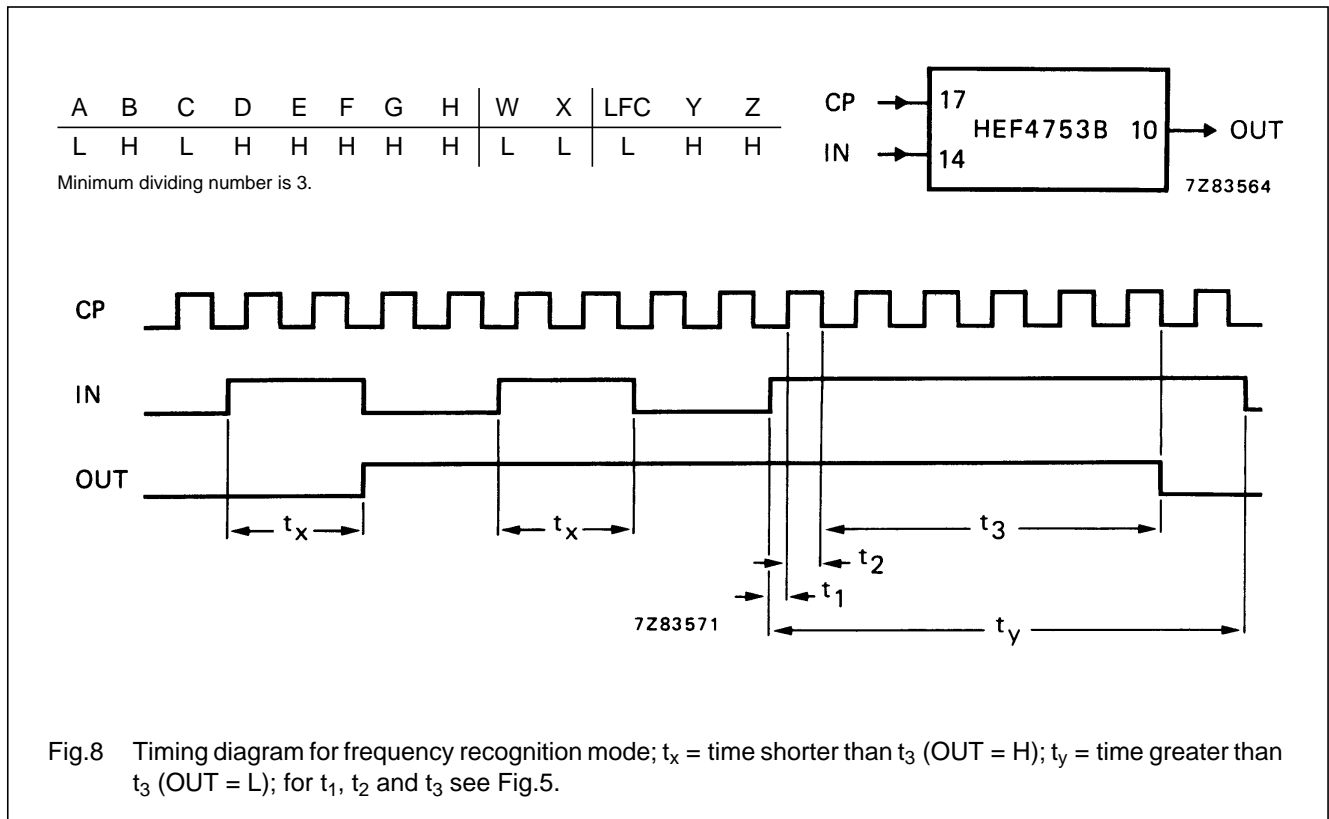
| A | B | C | D | E | F | G | H | W | X | LFC | Y | Z |
|---|---|---|---|---|---|---|---|---|---|---|---|---|
| L | H | L | H | H | H | H | H | L | L | L | H | H |

Minimum dividing number is 3.

CP 17
IN 14
HEF4753B 10
OUT
7Z83564

CP
IN
OUT
$t_x$
$t_x$
$t_3$
$t_2$
$t_1$
7Z83571
$t_y$

Fig.8 Timing diagram for frequency recognition mode; $t_x$ = time shorter than $t_3$ (OUT = H); $t_y$ = time greater than $t_3$ (OUT = L); for $t_1$, $t_2$ and $t_3$ see Fig.5.